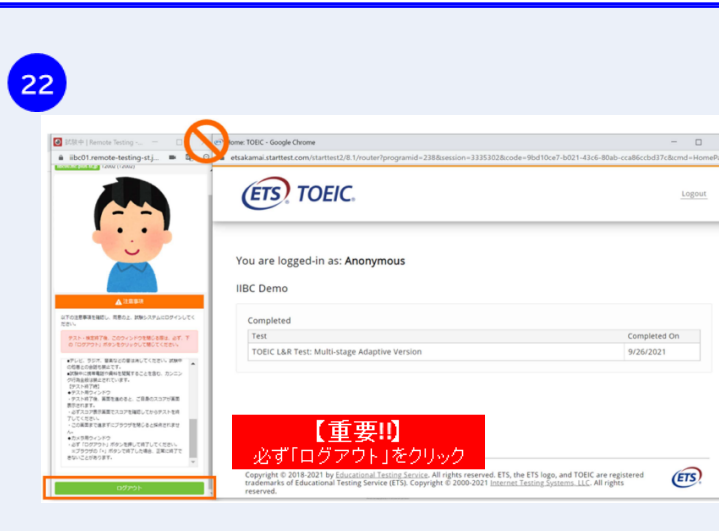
22

試験中 | Remote Testing - ...

iibc01.remote-testing-st.j...

Home: TOEIC - Google Chrome

etsakamai.starttest.com/starttest2/8.1/router?programid=238&session=3335302&code=9bd10ce7-b021-43c6-80ab-cca86ccbd37c&cmd=HomeP

ETS TOEIC

Logout

注意事項

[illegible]

ログアウト

You are logged-in as: Anonymous

IIBC Demo

Completed

| Test | Completed On |
|---|---|
| TOEIC L&R Test: Multi-stage Adaptive Version | 9/26/2021 |

【重要!!】
必ず「ログアウト」をクリック

Copyright © 2018-2021 by Educational Testing Service. All rights reserved. ETS, the ETS logo, and TOEIC are registered trademarks of Educational Testing Service (ETS). Copyright © 2000-2021 Internet Testing Systems, LLC. All rights reserved.

ETS